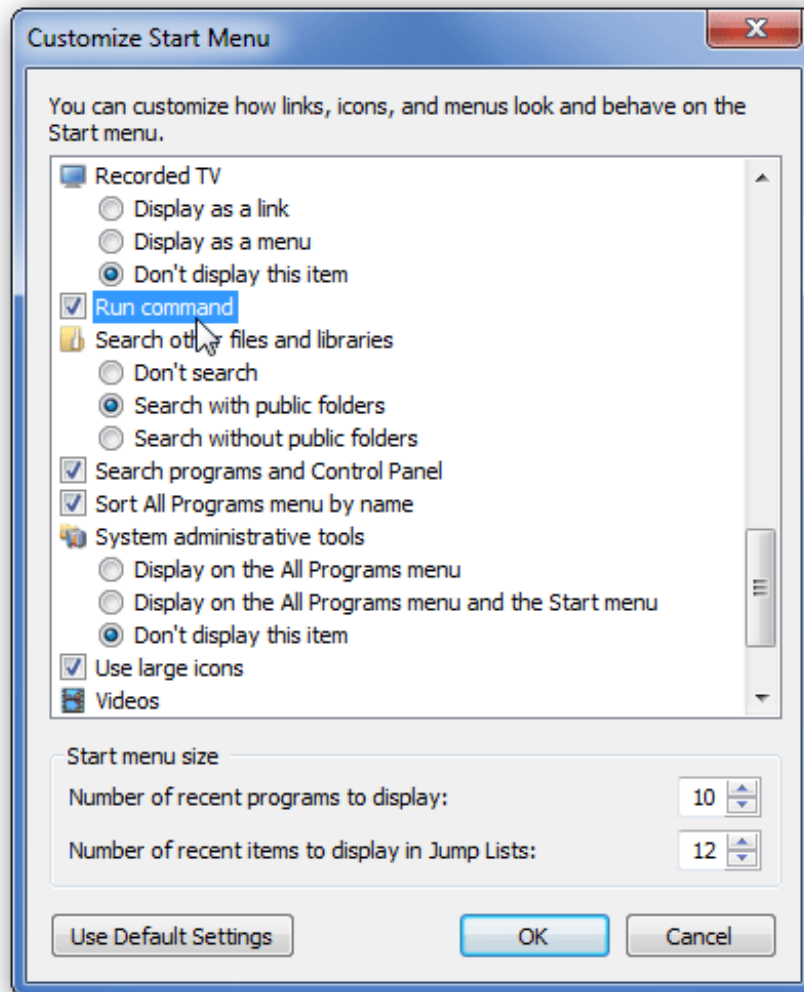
Customize Start Menu

You can customize how links, icons, and menus look and behave on the Start menu.

Recorded TV
Display as a link
Display as a menu
Don't display this item
Run command
Search oth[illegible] files and libraries
Don't search
Search with public folders
Search without public folders
Search programs and Control Panel
Sort All Programs menu by name
System administrative tools
Display on the All Programs menu
Display on the All Programs menu and the Start menu
Don't display this item
Use large icons
Videos

Start menu size
Number of recent programs to display: 10
Number of recent items to display in Jump Lists: 12

Use Default Settings
OK
Cancel